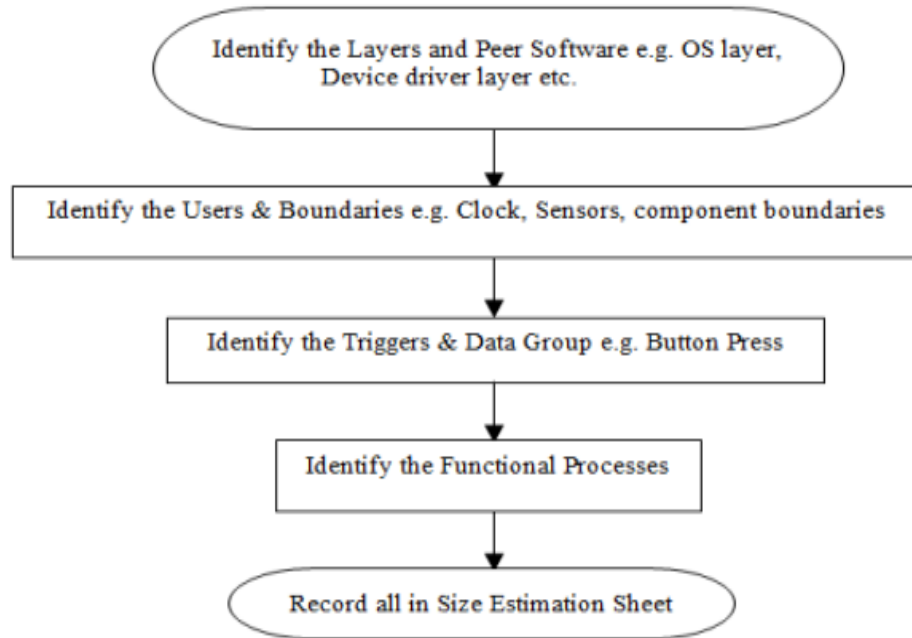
Identify the Layers and Peer Software e.g. OS layer, Device driver layer etc.

Identify the Users & Boundaries e.g. Clock, Sensors, component boundaries

Identify the Triggers & Data Group e.g. Button Press

Identify the Functional Processes

Record all in Size Estimation Sheet